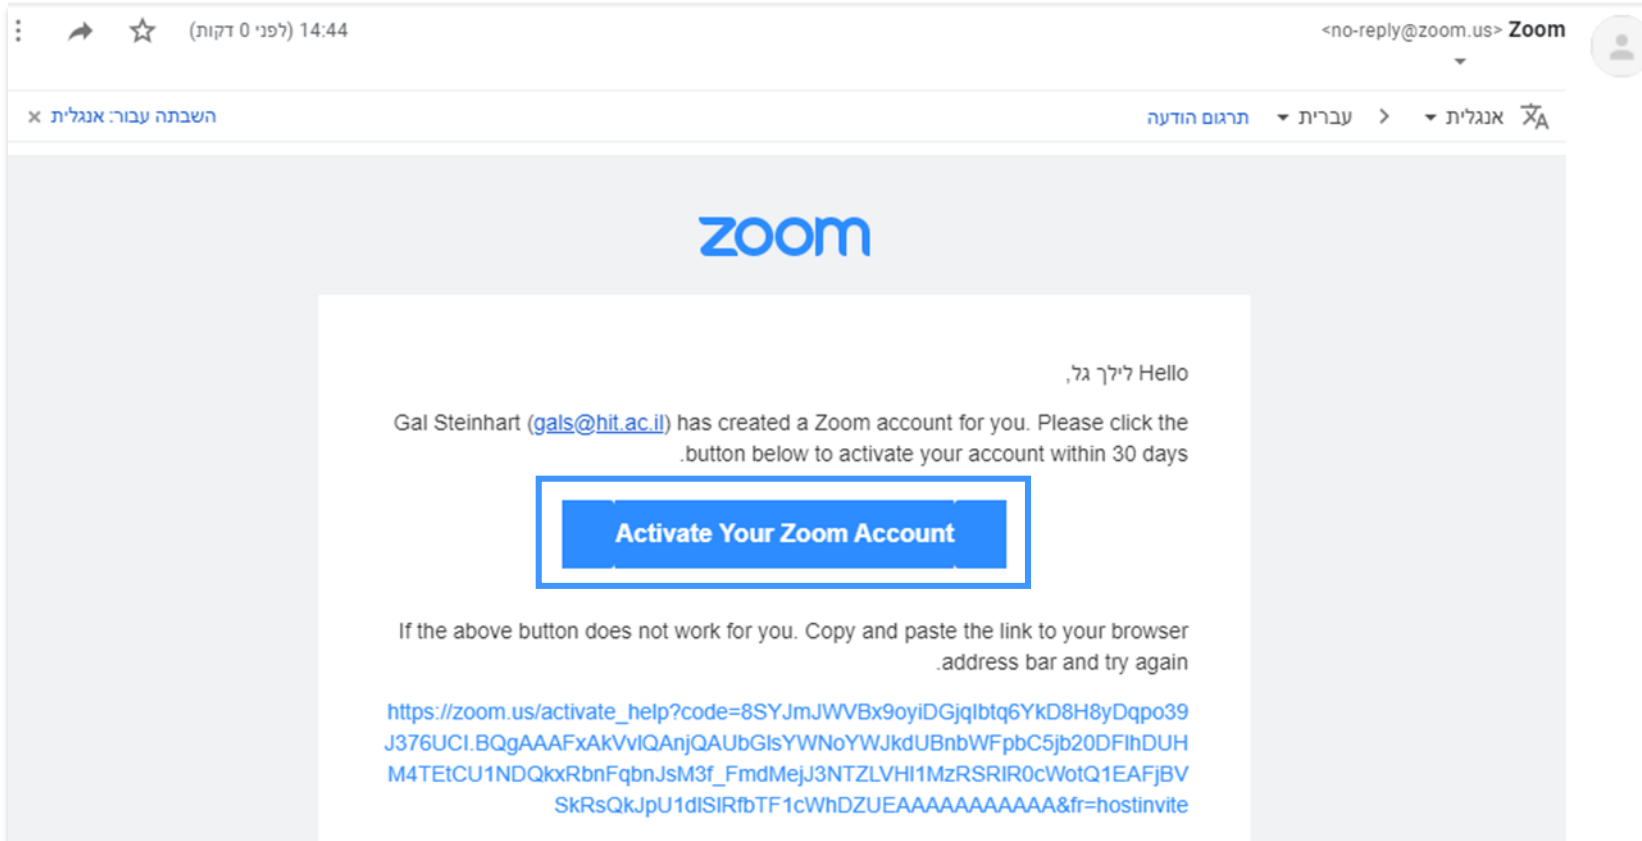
Zoom <no-reply@zoom.us>

14:44 (לפני 0 דקות)

אנגלית ▾ > עברית ▾ תרגום הודעה

השבתה עבור: אנגלית ×

zoom

Hello לילך גל,

Gal Steinhart (gals@hit.ac.il) has created a Zoom account for you. Please click the button below to activate your account within 30 days.

Activate Your Zoom Account

If the above button does not work for you. Copy and paste the link to your browser address bar and try again.

https://zoom.us/activate_help?code=8SYJmJWVBx9oyiDGjqlbtq6YkD8H8yDqpo39J376UCI.BQgAAAFxAkVvlQAnjQAUbGlsYWNoYWJkdUBnbWFpbC5jb20DFlhDUHM4TEtCU1NDQkxRbnFqbnJsM3f_FmdMejJ3NTZLVHl1MzRSRlR0cWotQ1EAFjBVSkRsQkJpU1dlSlRfbTF1cWhDZUEAAAAAAAAAAA&fr=hostinvite